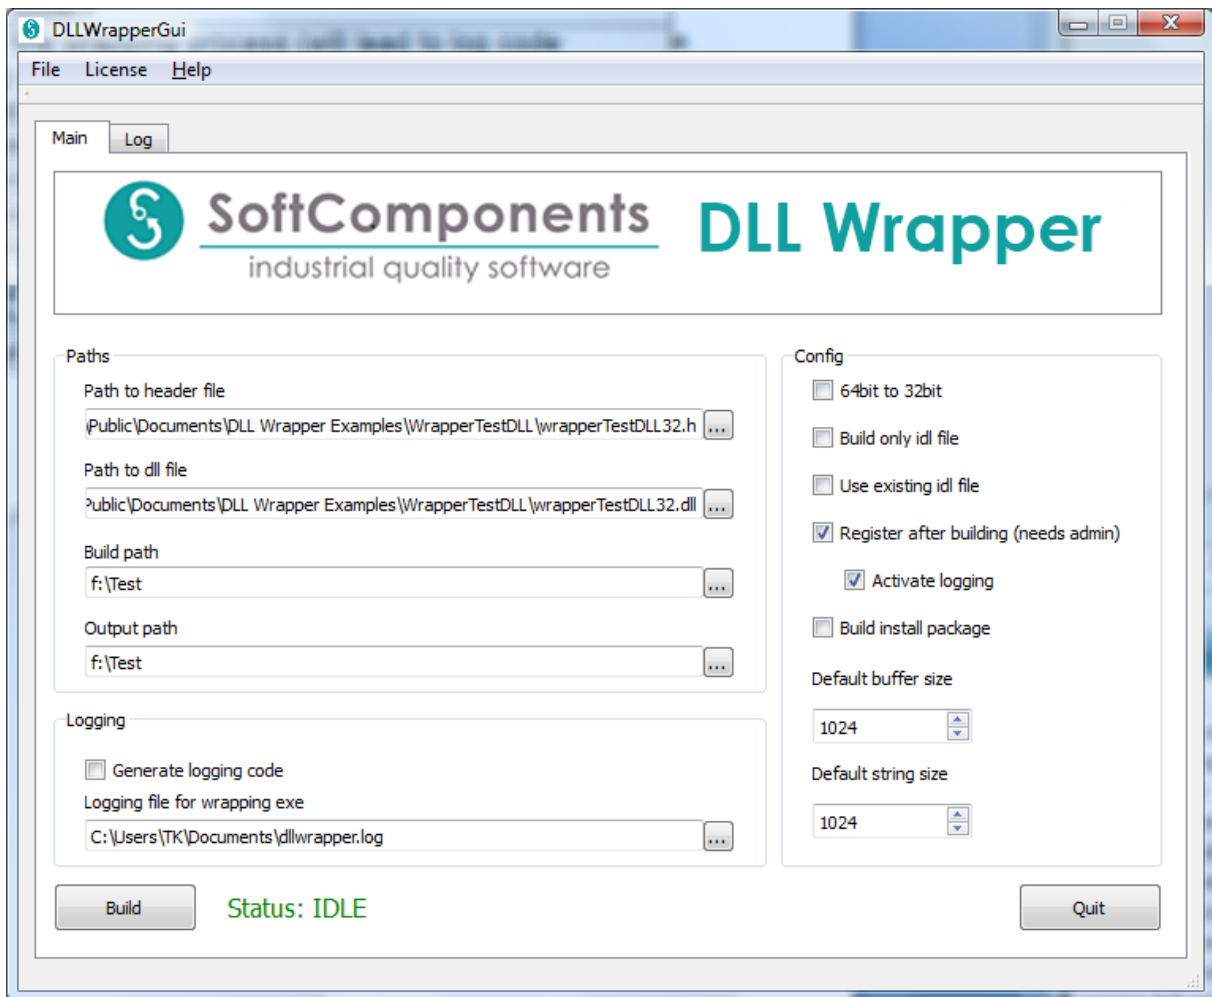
DLLWrapperGui

File License Help

Main Log

SoftComponents
industrial quality software
DLL Wrapper

Paths
Path to header file
Public\Documents\DLL Wrapper Examples\WrapperTestDLL\wrapperTestDLL32.h ...
Path to dll file
Public\Documents\DLL Wrapper Examples\WrapperTestDLL\wrapperTestDLL32.dll ...
Build path
f:\Test ...
Output path
f:\Test ...

Logging
Generate logging code
Logging file for wrapping exe
C:\Users\TK\Documents\dllwrapper.log ...

Config
64bit to 32bit
Build only idl file
Use existing idl file
Register after building (needs admin)
Activate logging
Build install package
Default buffer size
1024
Default string size
1024

Build
Status: IDLE
Quit